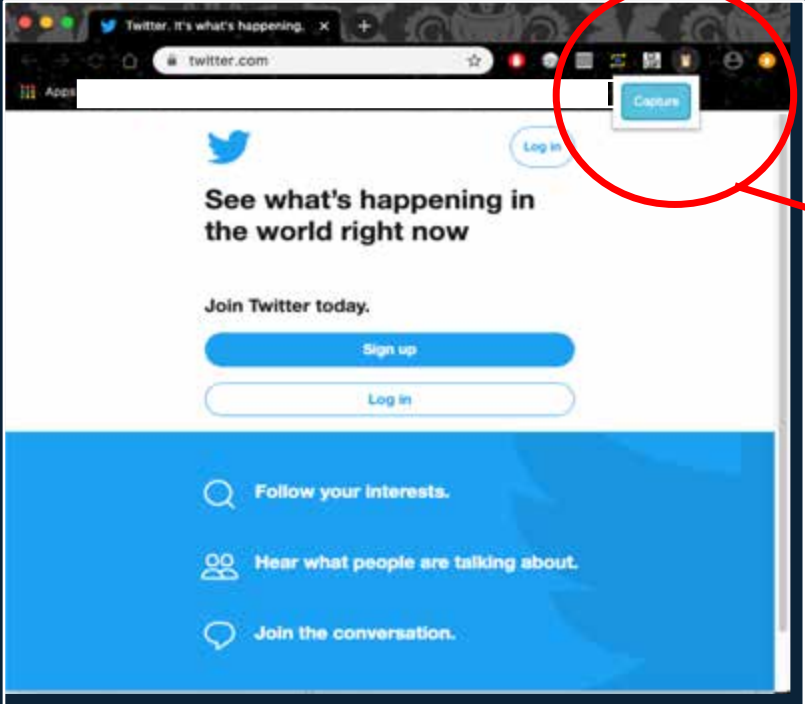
Twitter. It's what's happening.

twitter.com

Apps

Capture

Log in

See what's happening in the world right now

Join Twitter today.

Sign up

Log in

Follow your interests.

Hear what people are talking about.

Join the conversation.